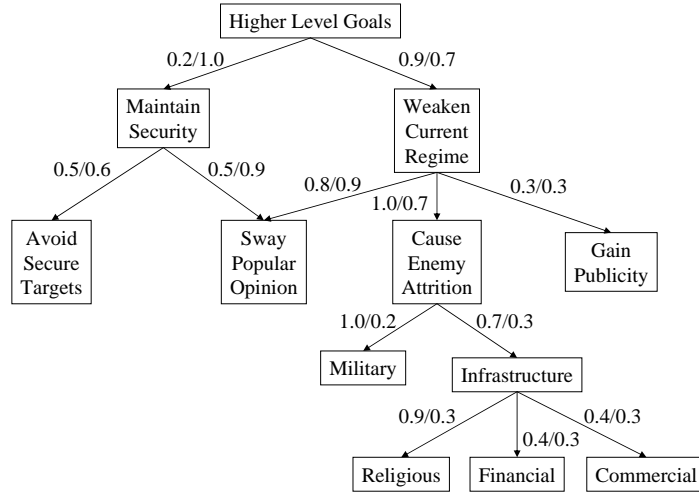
Higher Level Goals

0.2/1.0

0.9/0.7

Maintain Security

Weaken Current Regime

0.5/0.6

0.5/0.9

0.8/0.9

1.0/0.7

0.3/0.3

Avoid Secure Targets

Sway Popular Opinion

Cause Enemy Attrition

Gain Publicity

1.0/0.2

0.7/0.3

Military

Infrastructure

0.9/0.3

0.4/0.3

0.4/0.3

Religious

Financial

Commercial